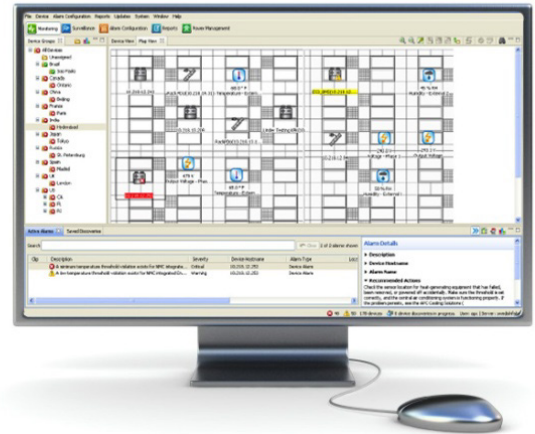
File Device Alarm Configuration Reports Updates System Window Help

Monitoring Surveillance Alarm Configuration Reports Power Management

Device Groups

All Devices
Unassigned
Brazil
Sao Paulo
Canada
Ontario
China
Beijing
France
Paris
India
Hyderabad
Japan
Tokyo
Russia
St. Petersburg
Spain
Madrid
UK
London
US
CA
FL
RI

Device View Map View

Temperature - External
Humidity - External
Voltage - Phase 1
Output Voltage
Temperature - External
Humidity - External

Active Alarms Saved Discoveries

Search

Description | Severity | Device Hostname | Alarm Type
A sensor temperature threshold violation exists for NMC integrated... | Critical | 10.218.12.250 | Device Alarm
A low temperature threshold violation exists for NMC integrated... | Warning | 10.218.12.250 | Device Alarm

Alarm Details
Description
Device Hostname
Alarm Name
Recommended Actions
Check the sensor location for heat-generating equipment that has failed, been removed, or powered off accidentally. Make sure the threshold is set correctly, and the central air conditioning system is functioning properly. If the problem persists, see the APC Cooling Solutions

170 devices